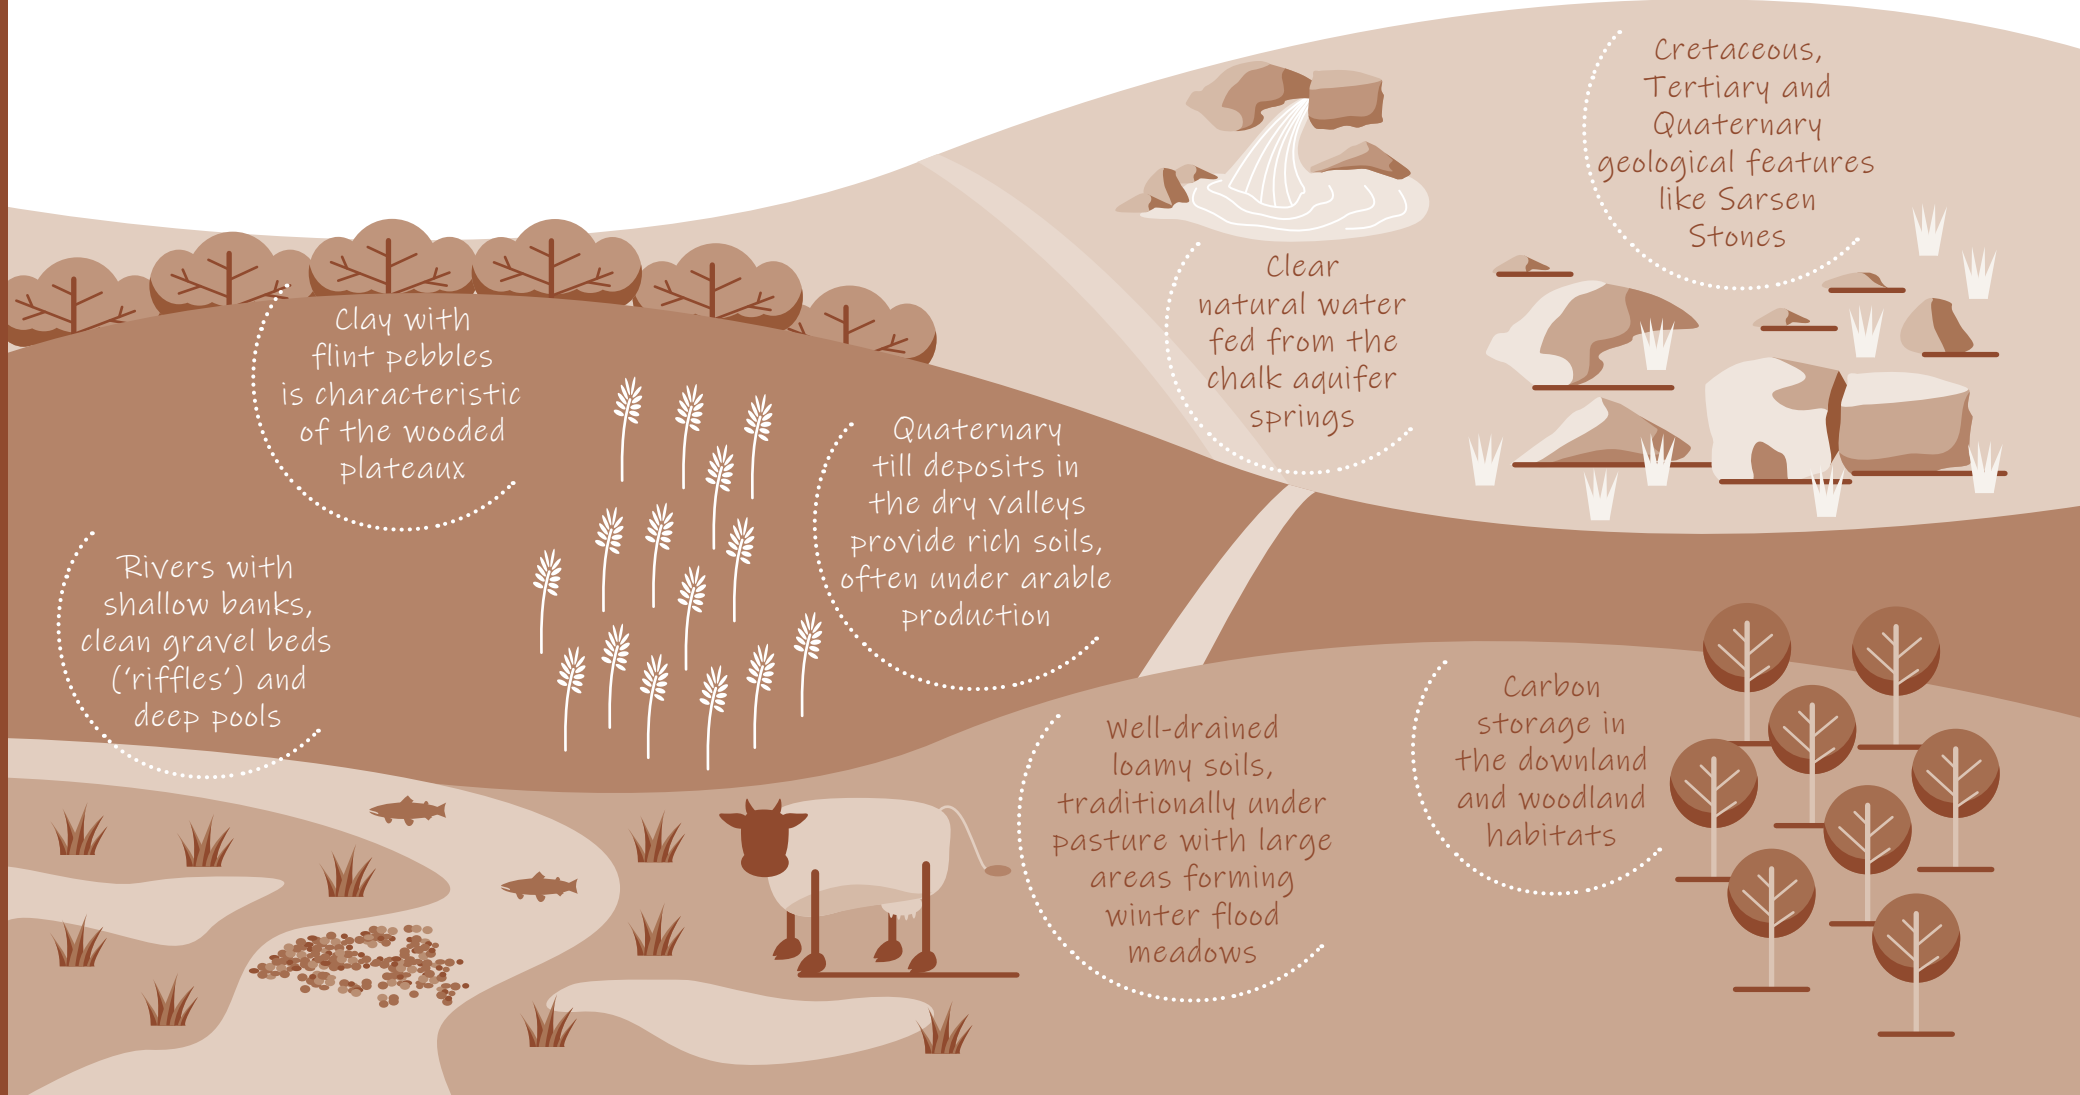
Clear natural water fed from the chalk aquifer springs

Cretaceous, Tertiary and Quaternary geological features like Sarsen Stones

Clay with flint pebbles is characteristic of the wooded plateaux

Quaternary till deposits in the dry valleys provide rich soils, often under arable production

Rivers with shallow banks, clean gravel beds ('riffles') and deep pools

Well-drained loamy soils, traditionally under pasture with large areas forming winter flood meadows

Carbon storage in the downland and woodland habitats